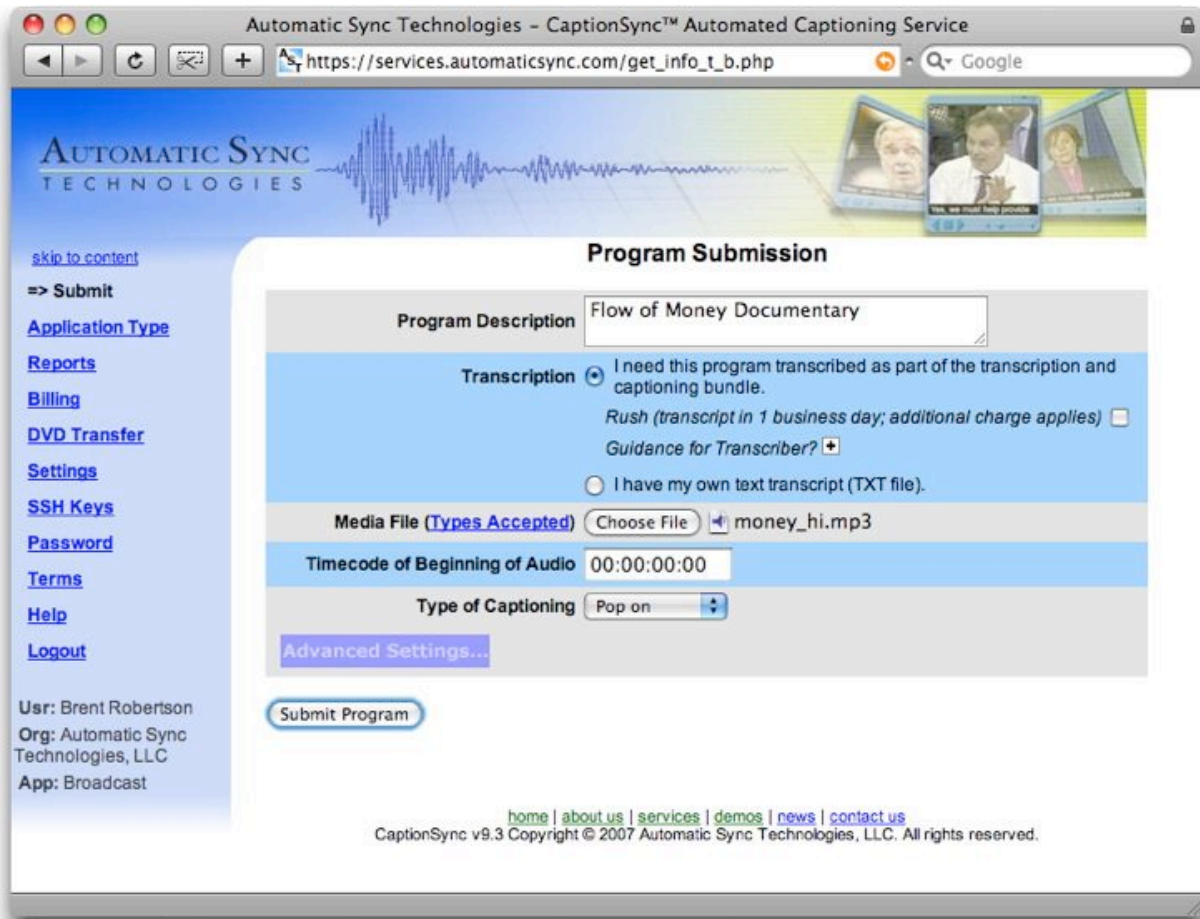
Automatic Sync Technologies - CaptionSync™ Automated Captioning Service

https://services.automaticsync.com/get_info_t_b.php

Google

AUTOMATIC SYNC
TECHNOLOGIES

Yes, we must help provide

skip to content
=> Submit
Application Type
Reports
Billing
DVD Transfer
Settings
SSH Keys
Password
Terms
Help
Logout

Usr: Brent Robertson
Org: Automatic Sync Technologies, LLC
App: Broadcast

Program Submission

| | |
|---|---|
| Program Description | Flow of Money Documentary |
| Transcription | I need this program transcribed as part of the transcription and captioning bundle. Rush (transcript in 1 business day; additional charge applies) Guidance for Transcriber? I have my own text transcript (TXT file). |
| Media File (Types Accepted) | Choose File money_hi.mp3 |
| Timecode of Beginning of Audio | 00:00:00:00 |
| Type of Captioning | Pop on |

Advanced Settings...

Submit Program

home | about us | services | demos | news | contact us
CaptionSync v9.3 Copyright © 2007 Automatic Sync Technologies, LLC. All rights reserved.